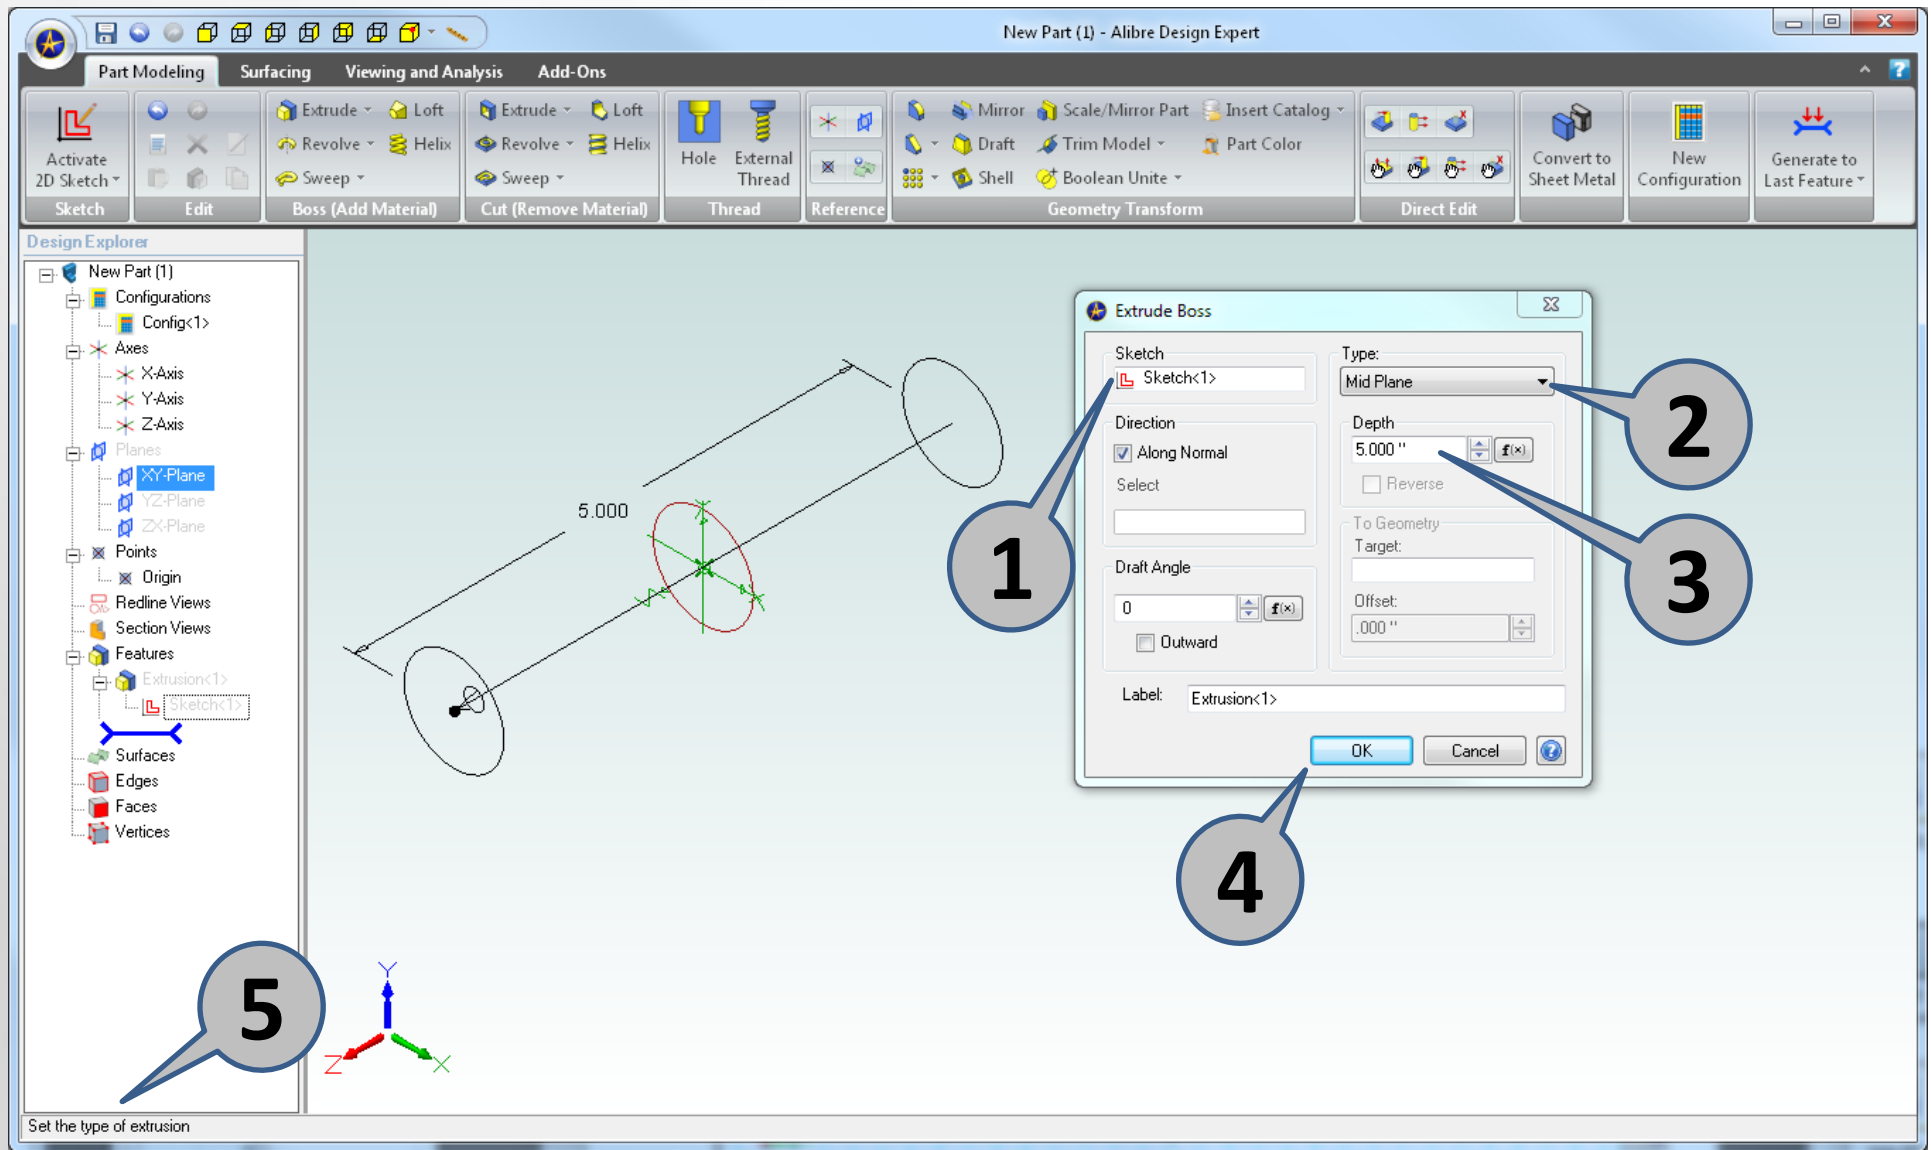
New Part (1) - Alibre Design Expert

Part Modeling Surfacing Viewing and Analysis Add-Ons

Activate 2D Sketch
Sketch
Edit
Extrude Loft Revolve Helix Sweep
Boss (Add Material)
Extrude Loft Revolve Helix Sweep
Cut (Remove Material)
Hole External Thread
Thread
Reference
Mirror Scale/Mirror Part Insert Catalog Draft Trim Model Part Color Shell Boolean Unite
Geometry Transform
Direct Edit
Convert to Sheet Metal
New Configuration
Generate to Last Feature

Design Explorer
New Part (1)
Configurations
Config<1>
Axes
X-Axis
Y-Axis
Z-Axis
Planes
XY-Plane
YZ-Plane
ZX-Plane
Points
Origin
Redline Views
Section Views
Features
Extrusion<1>
Sketch<1>
Surfaces
Edges
Faces
Vertices

5.000

Extrude Boss
Sketch
Sketch<1>
Type:
Mid Plane
Direction
Along Normal
Select
Depth
5.000 "
Reverse
To Geometry
Target:
Offset:
.000 "
Draft Angle
0
Outward
Label:
Extrusion<1>
OK
Cancel

1
2
3
4
5

Y
Z
X

Set the type of extrusion